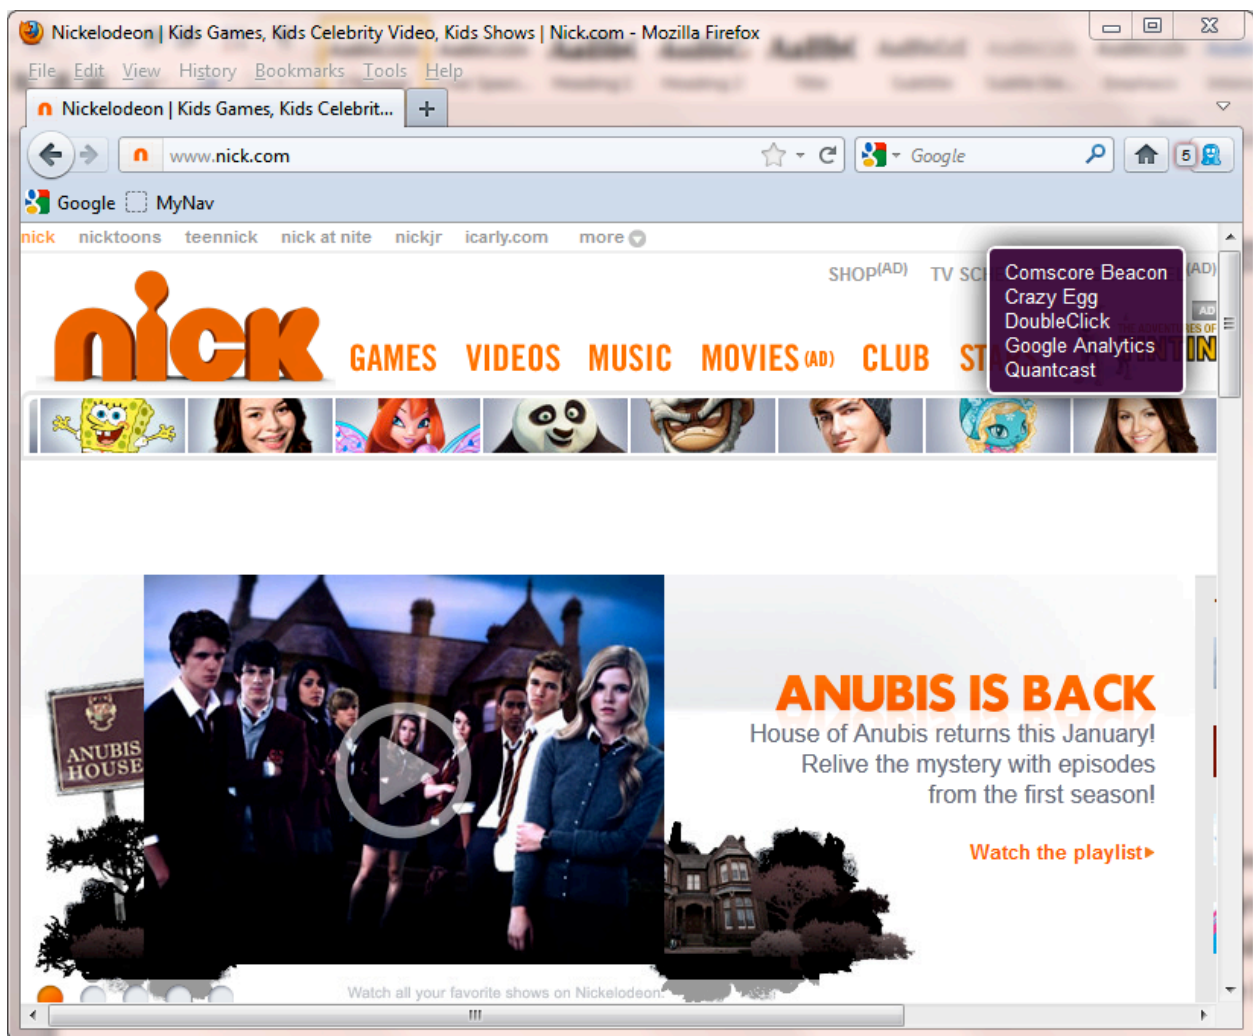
Nickelodeon | Kids Games, Kids Celebrity Video, Kids Shows | Nick.com - Mozilla Firefox

File Edit View History Bookmarks Tools Help

Nickelodeon | Kids Games, Kids Celebrit...

www.nick.com

Google

5

Google MyNav

nick nicktoons teennick nick at nite nickjr icarly.com more

SHOP(AD) TV SC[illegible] (AD)

Comscore Beacon
Crazy Egg
DoubleClick
Google Analytics
Quantcast

nick

GAMES VIDEOS MUSIC MOVIES (AD) CLUB ST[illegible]

ANUBIS HOUSE

ANUBIS IS BACK

House of Anubis returns this January! Relive the mystery with episodes from the first season!

Watch the playlist

Watch all your favorite shows on Nickelodeon.